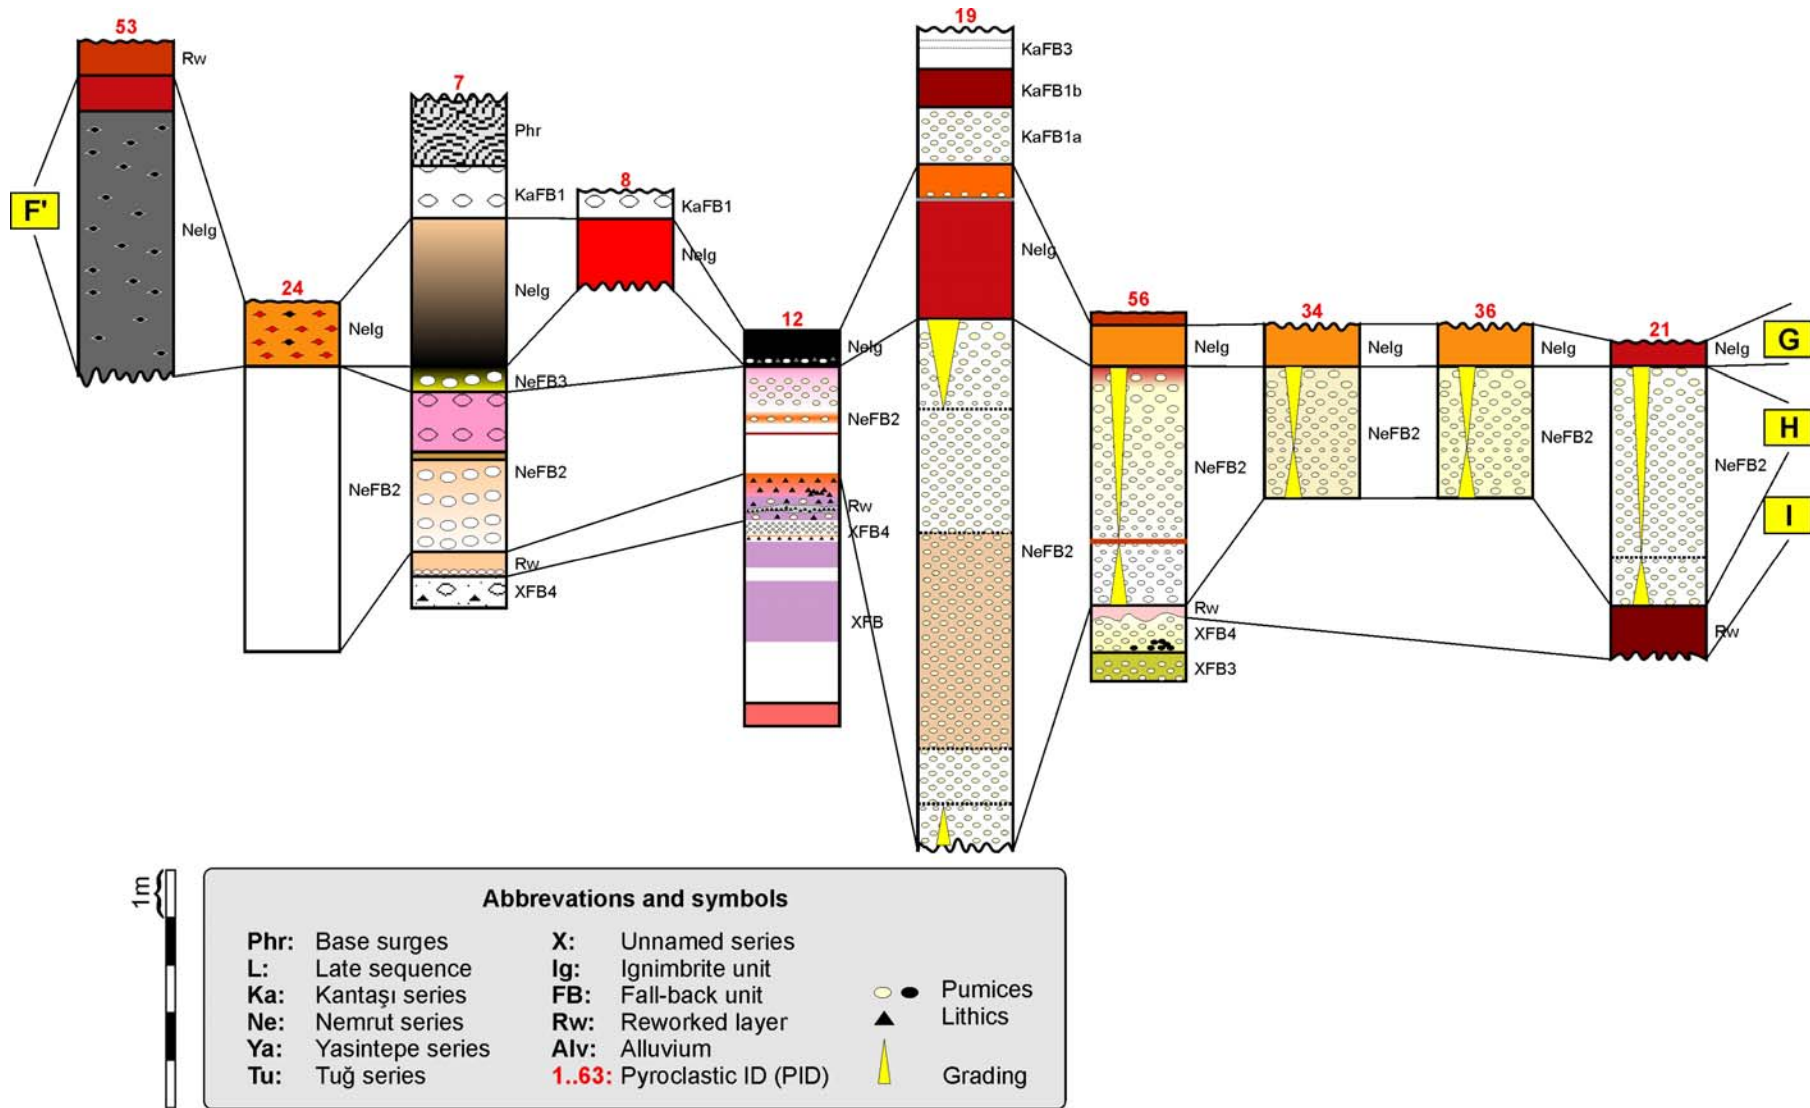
F'

53
Rw
Nelg

24
Nelg
NeFB2

7
Phr
KaFB1
Nelg
NeFB3
NeFB2
Rw
XFB4

8
KaFB1
Nelg

12
Nelg
NeFB2
Rw
XFB4
XFB

19
KaFB3
KaFB1b
KaFB1a
Nelg
NeFB2

56
Nelg
NeFB2
Rw
XFB4
XFB3

34
Nelg
NeFB2

36
Nelg
NeFB2

21
Nelg
NeFB2
Rw

G
H
I

1m

Abbrevations and symbols

| | | | |
|---|---|---|---|
| Phr: | Base surges | X: | Unnamed series |
| L: | Late sequence | Ig: | Ignimbrite unit |
| Ka: | Kantaşı series | FB: | Fall-back unit |
| Ne: | Nemrut series | Rw: | Reworked layer |
| Ya: | Yasintepe series | Alv: | Alluvium |
| Tu: | Tuğ series | 1..63: | Pyroclastic ID (PID) |

Pumices
Lithics
Grading